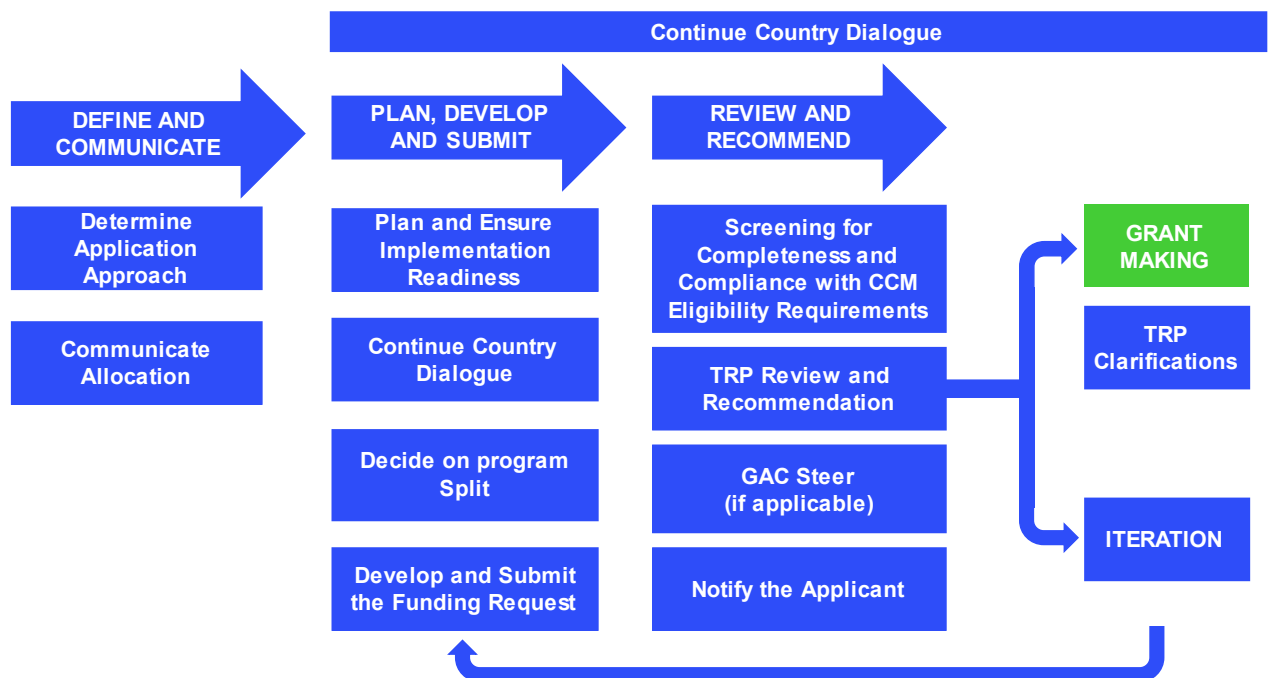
Continue Country Dialogue

DEFINE AND COMMUNICATE

Determine Application Approach

Communicate Allocation

PLAN, DEVELOP AND SUBMIT

Plan and Ensure Implementation Readiness

Continue Country Dialogue

Decide on program Split

Develop and Submit the Funding Request

REVIEW AND RECOMMEND

Screening for Completeness and Compliance with CCM Eligibility Requirements

TRP Review and Recommendation

GAC Steer (if applicable)

Notify the Applicant

GRANT MAKING

TRP Clarifications

ITERATION